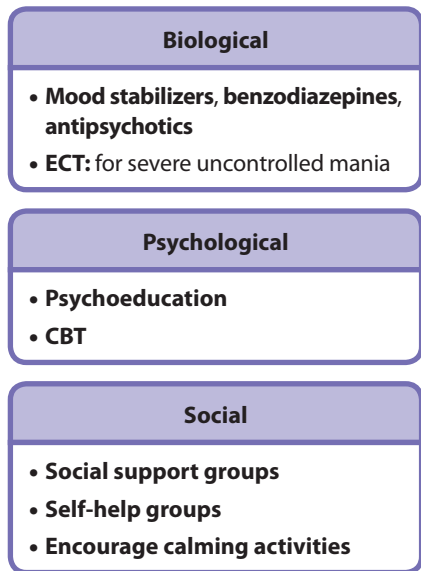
Biological

• Mood stabilizers, benzodiazepines, antipsychotics
• ECT: for severe uncontrolled mania

Psychological

• Psychoeducation
• CBT

Social

• Social support groups
• Self-help groups
• Encourage calming activities